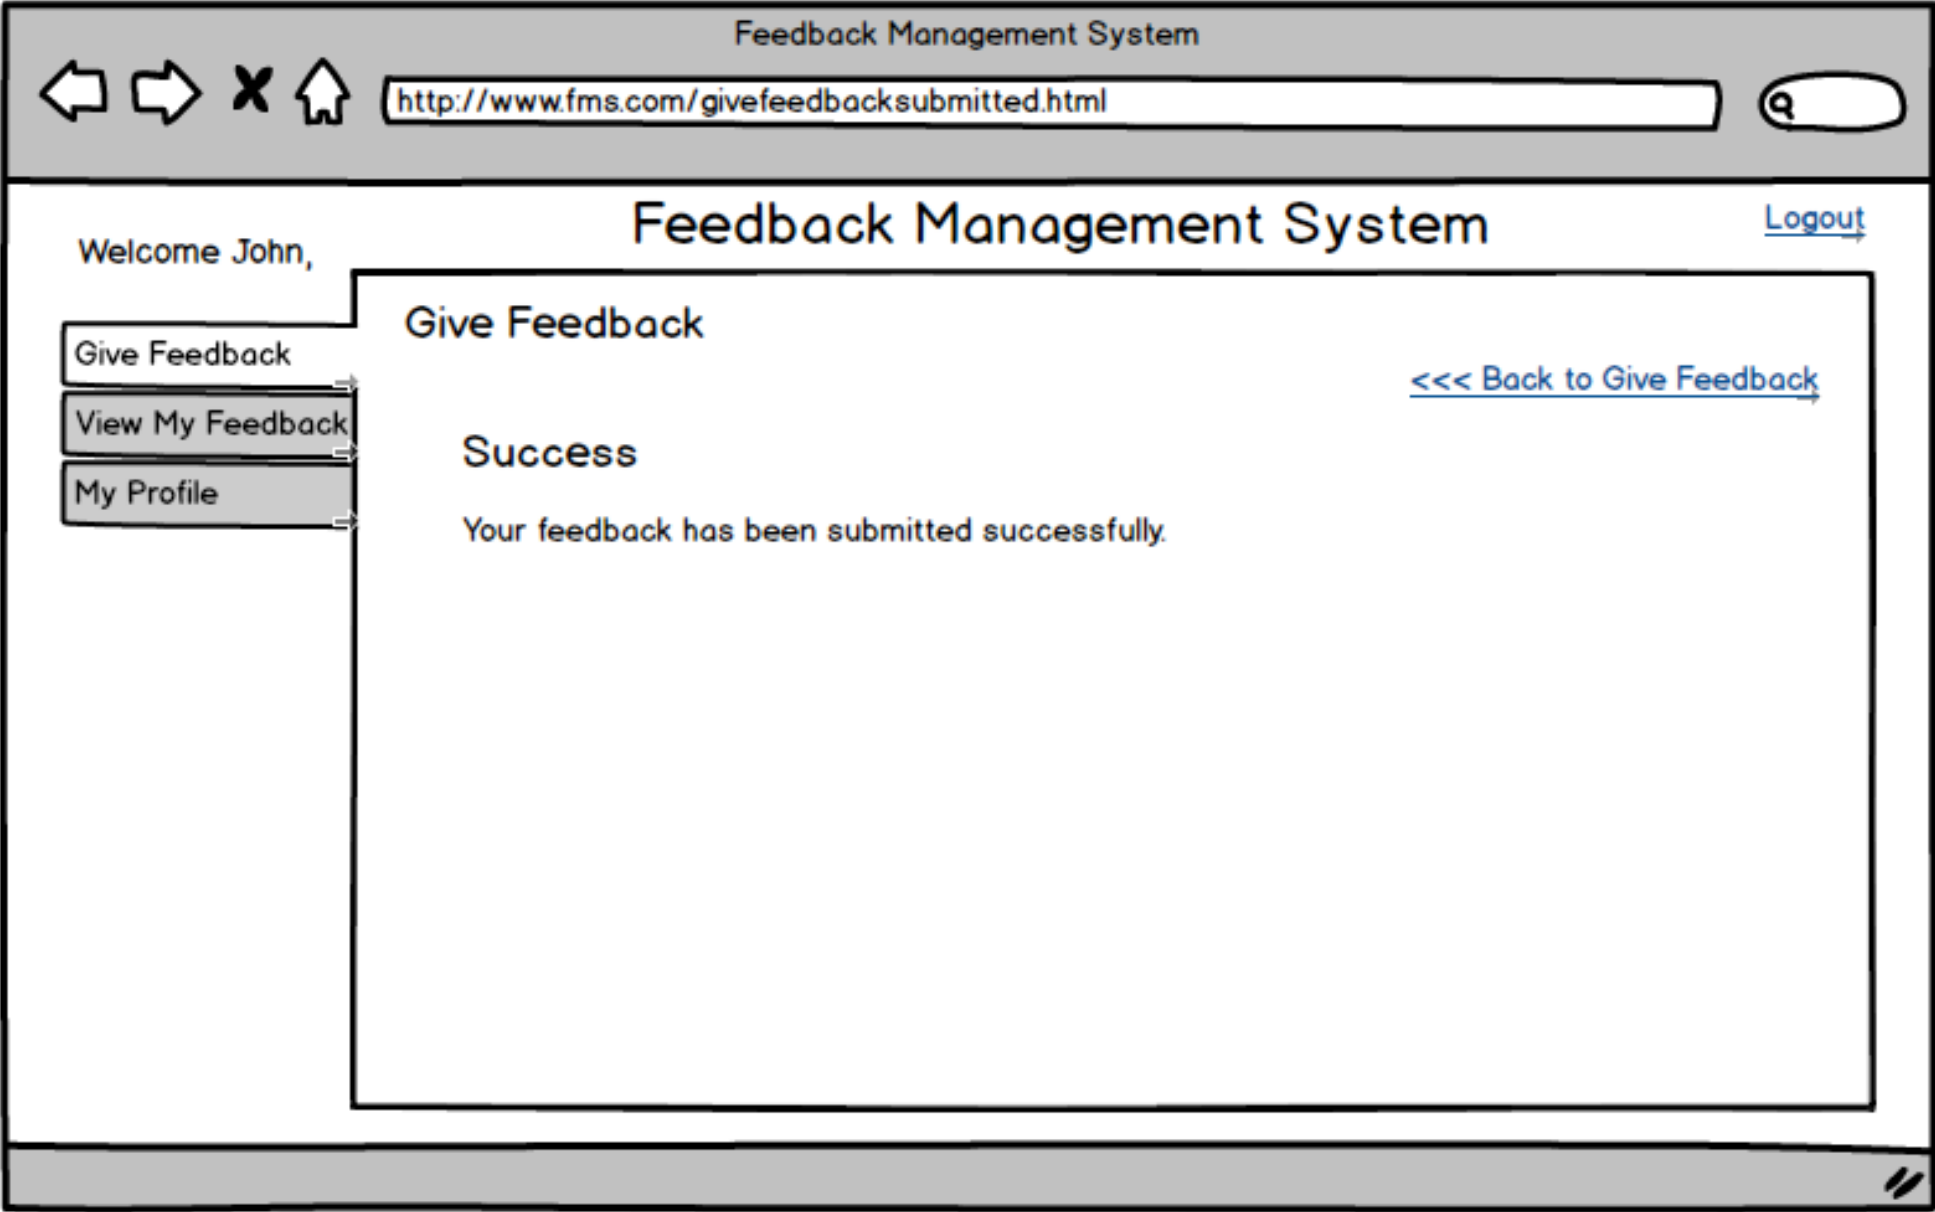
Feedback Management System

http://www.fms.com/givefeedbacksubmitted.html

Feedback Management System

Logout

Welcome John,

Give Feedback

View My Feedback

My Profile

Give Feedback

<<< Back to Give Feedback

Success

Your feedback has been submitted successfully.